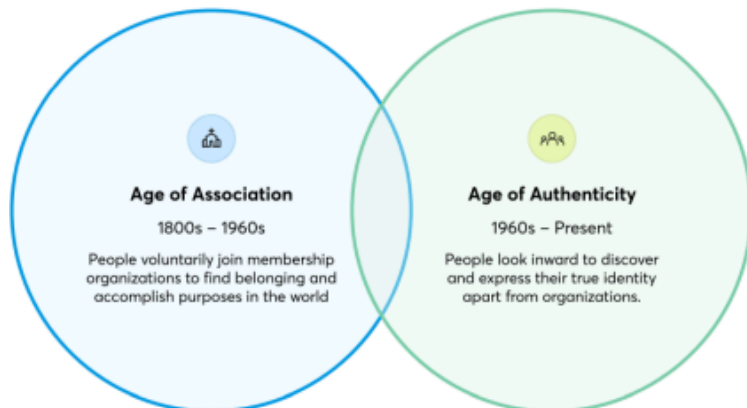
Age of Association

1800s – 1960s

People voluntarily join membership organizations to find belonging and accomplish purposes in the world

Age of Authenticity

1960s – Present

People look inward to discover and express their true identity apart from organizations.